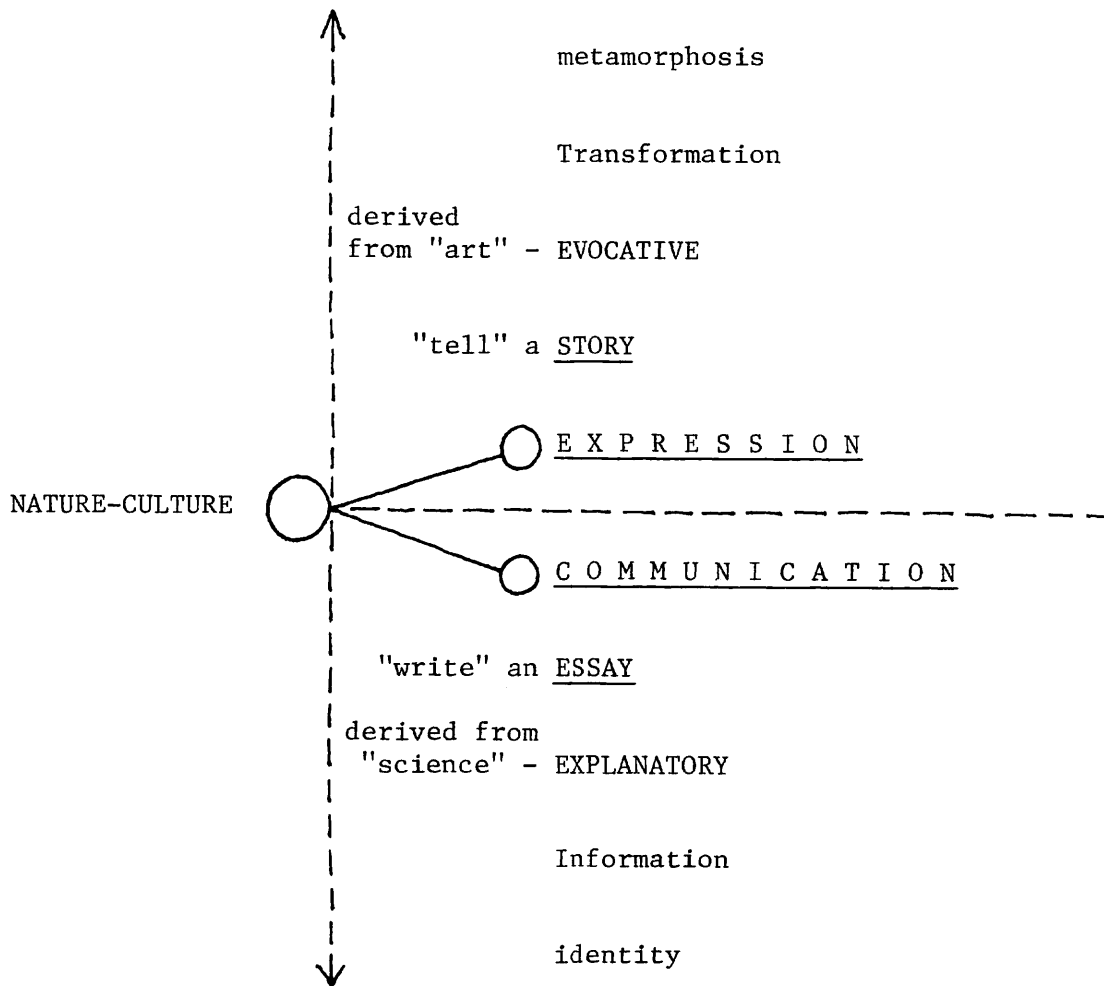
metamorphosis

Transformation

derived from "art" - EVOCATIVE

"tell" a STORY

E X P R E S S I O N

NATURE-CULTURE

C O M M U N I C A T I O N

"write" an ESSAY

derived from "science" - EXPLANATORY

Information

identity